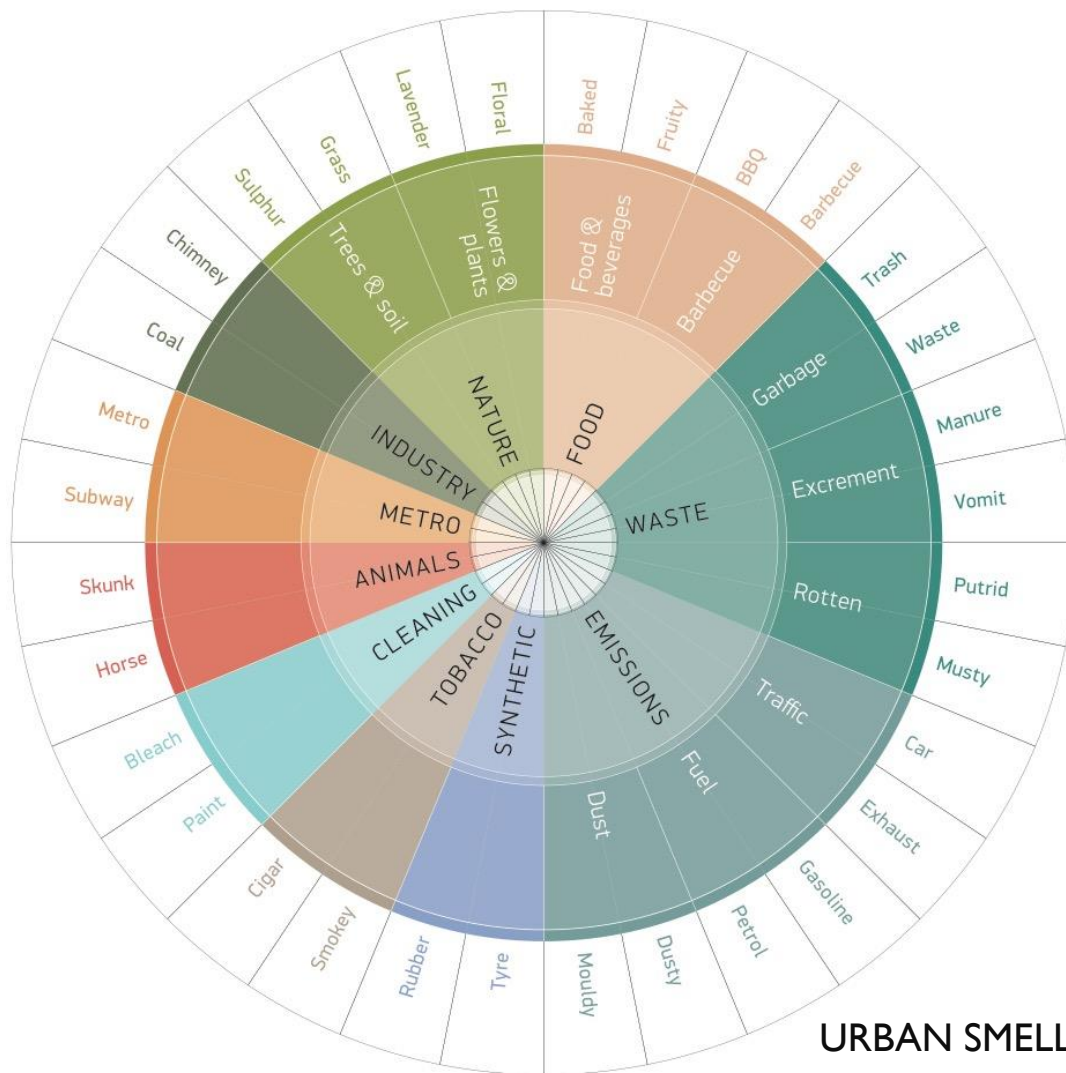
FOOD
WASTE
EMISSIONS
SYNTHETIC
TOBACCO
CLEANING
ANIMALS
METRO
INDUSTRY
NATURE

Food & beverages
Barbecue
Garbage
Excrement
Rotten
Traffic
Fuel
Dust
Flowers & plants
Trees & soil

Baked
Fruity
BBQ
Barbecue
Trash
Waste
Manure
Vomit
Putrid
Musty
Car
Exhaust
Gasoline
Petrol
Dusty
Mouldy
Tyre
Rubber
Smokey
Cigar
Paint
Bleach
Horse
Skunk
Subway
Metro
Coal
Chimney
Sulphur
Grass
Lavender
Floral

URBAN SMELL